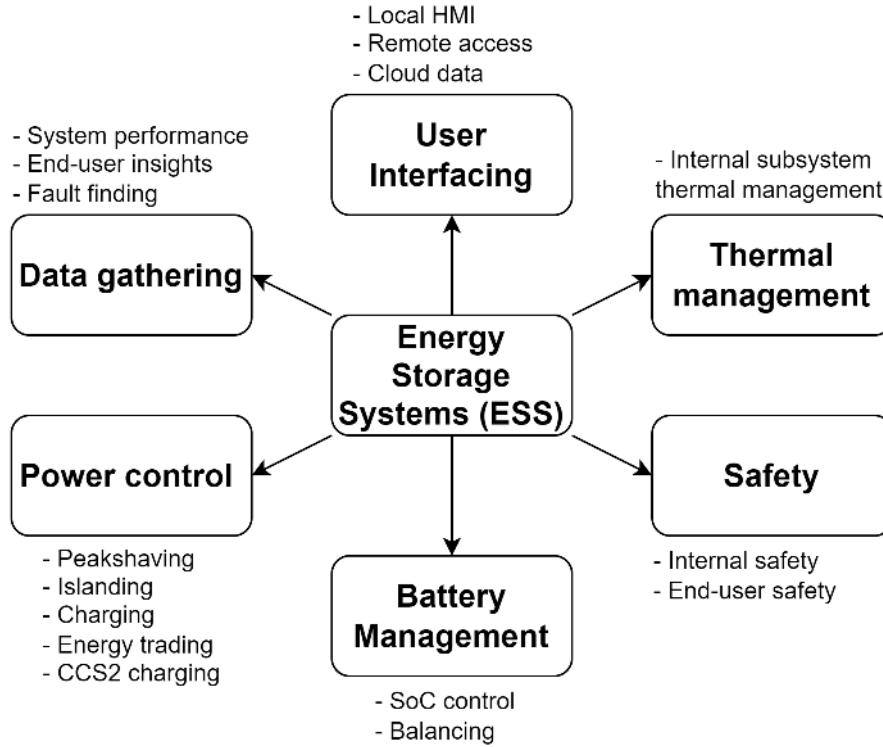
- Local HMI
- Remote access
- Cloud data

User Interfacing

- System performance
- End-user insights
- Fault finding

Data gathering

- Internal subsystem thermal management

Thermal management

Energy Storage Systems (ESS)

Power control

- Peakshaving
- Islanding
- Charging
- Energy trading
- CCS2 charging

Safety

- Internal safety
- End-user safety

Battery Management

- SoC control
- Balancing